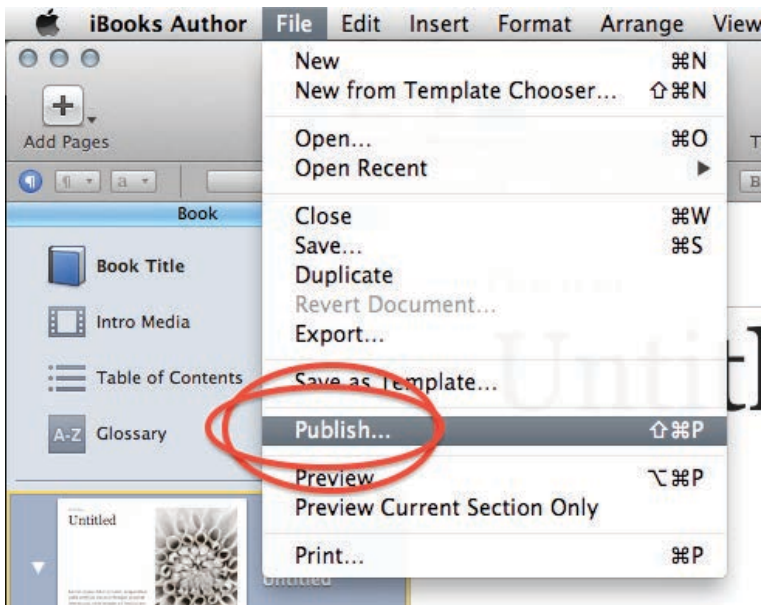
iBooks Author File Edit Insert Format Arrange View

Add Pages

Book

Book Title

Intro Media

Table of Contents

A-Z Glossary

Untitled

Untitled

New ⌘N
New from Template Chooser... ⇧⌘N

Open... ⌘O
Open Recent ▶

Close ⌘W
Save... ⌘S
Duplicate
Revert Document...
Export...

Save as Template...

Publish... ⇧⌘P

Preview ⌥⌘P
Preview Current Section Only

Print... ⌘P

Untitl